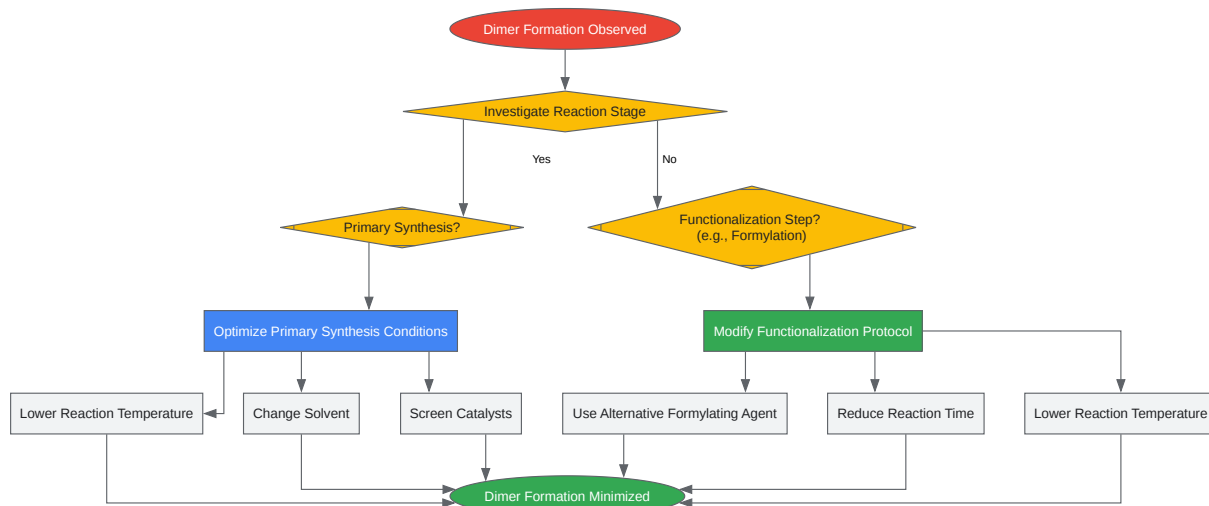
Dimer Formation Observed

Investigate Reaction Stage

Yes

No

Primary Synthesis?

Functionalization Step?
(e.g., Formylation)

Optimize Primary Synthesis Conditions

Modify Functionalization Protocol

Lower Reaction Temperature

Change Solvent

Screen Catalysts

Use Alternative Formylating Agent

Reduce Reaction Time

Lower Reaction Temperature

Dimer Formation Minimized